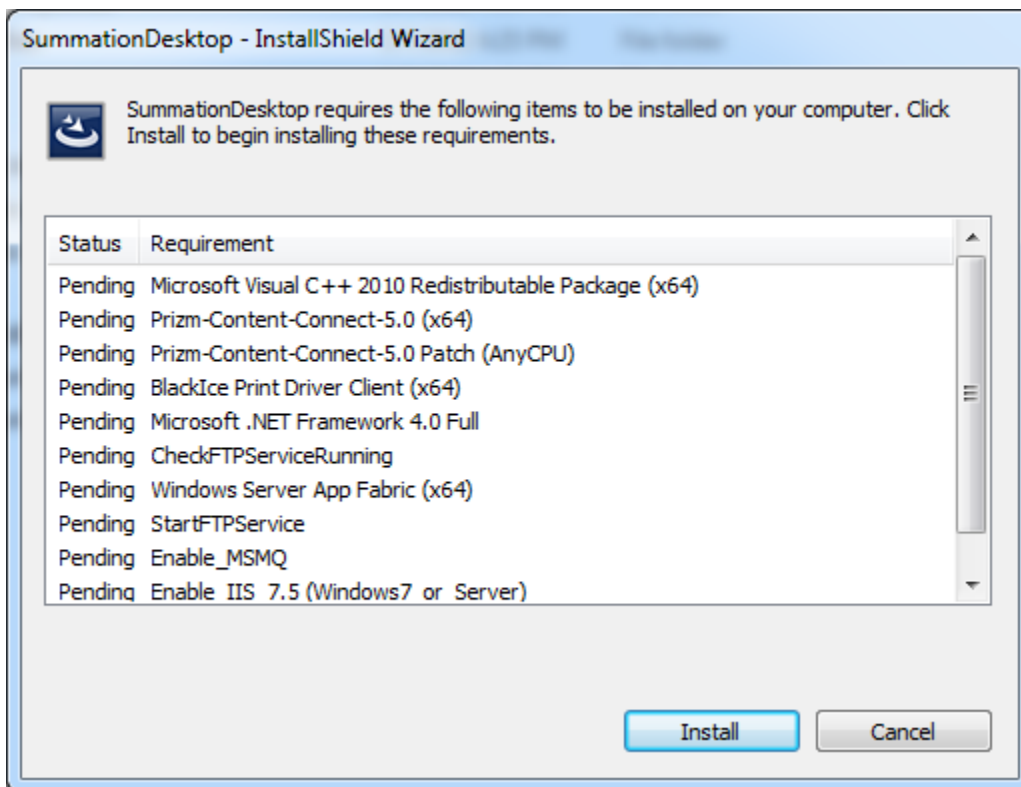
SummationDesktop - InstallShield Wizard

SummationDesktop requires the following items to be installed on your computer. Click Install to begin installing these requirements.

| Status | Requirement |
|---|---|
| Pending | Microsoft Visual C++ 2010 Redistributable Package (x64) |
| Pending | Prizm-Content-Connect-5.0 (x64) |
| Pending | Prizm-Content-Connect-5.0 Patch (AnyCPU) |
| Pending | BlackIce Print Driver Client (x64) |
| Pending | Microsoft .NET Framework 4.0 Full |
| Pending | CheckFTPServiceRunning |
| Pending | Windows Server App Fabric (x64) |
| Pending | StartFTPService |
| Pending | Enable_MSMQ |
| Pending | Enable_IIS_7.5 (Windows7_or_Server) |

Install Cancel